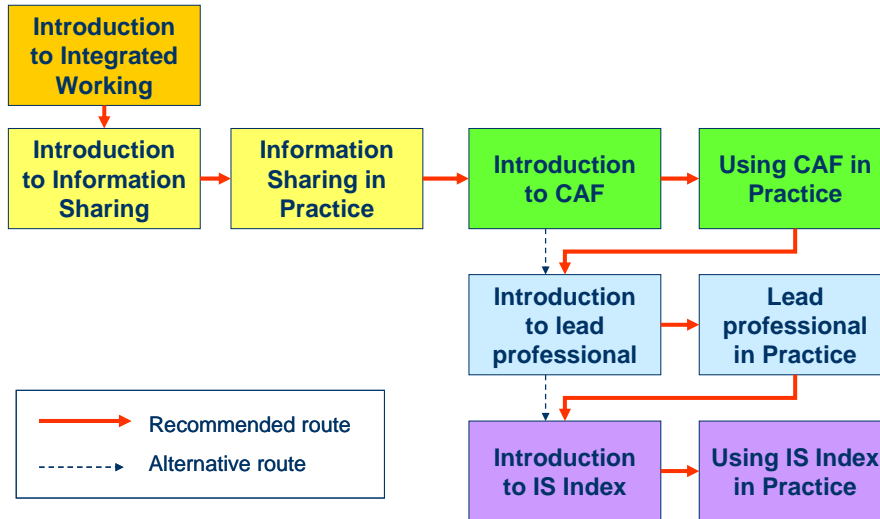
Introduction to Integrated Working

Introduction to Information Sharing

Information Sharing in Practice

Introduction to CAF

Using CAF in Practice

Introduction to lead professional

Lead professional in Practice

Introduction to IS Index

Using IS Index in Practice

Recommended route

Alternative route